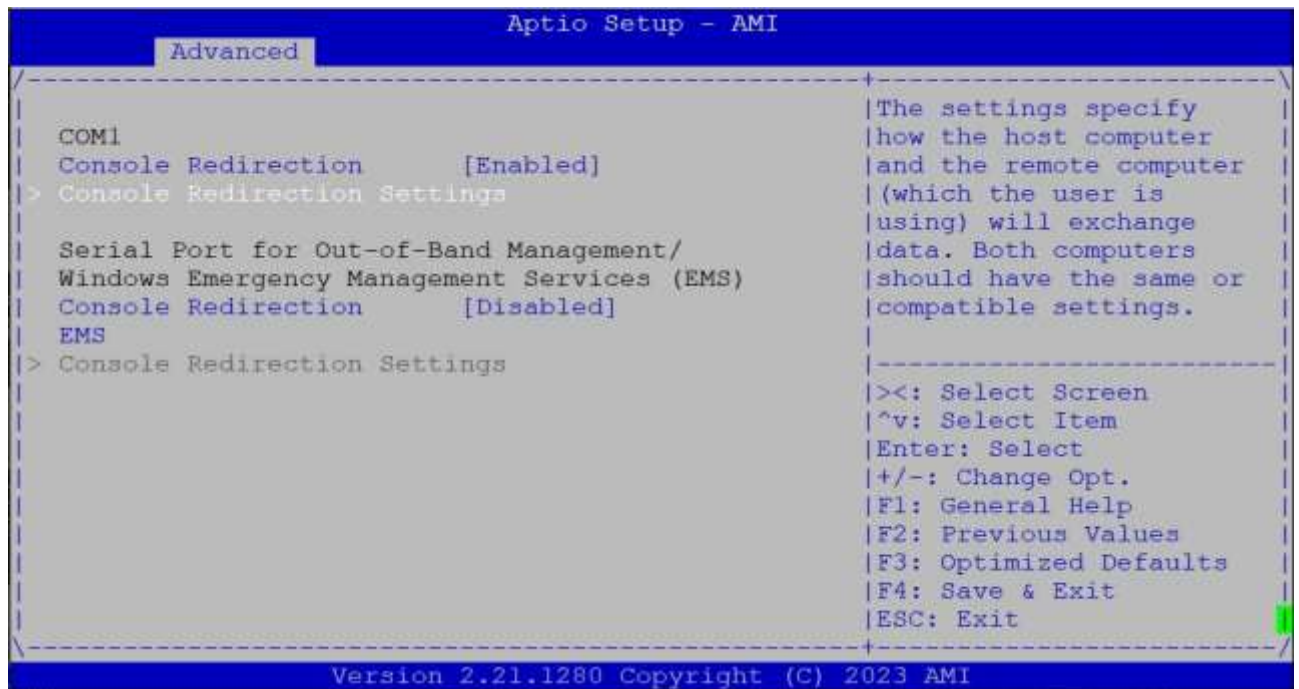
Aptio Setup - AMI
Advanced

COM1
Console Redirection [Enabled]
> Console Redirection Settings

Serial Port for Out-of-Band Management/
Windows Emergency Management Services (EMS)
Console Redirection [Disabled]
EMS
> Console Redirection Settings

The settings specify how the host computer and the remote computer (which the user is using) will exchange data. Both computers should have the same or compatible settings.

><: Select Screen
^v: Select Item
Enter: Select
+/-: Change Opt.
F1: General Help
F2: Previous Values
F3: Optimized Defaults
F4: Save & Exit
ESC: Exit

Version 2.21.1280 Copyright (C) 2023 AMI